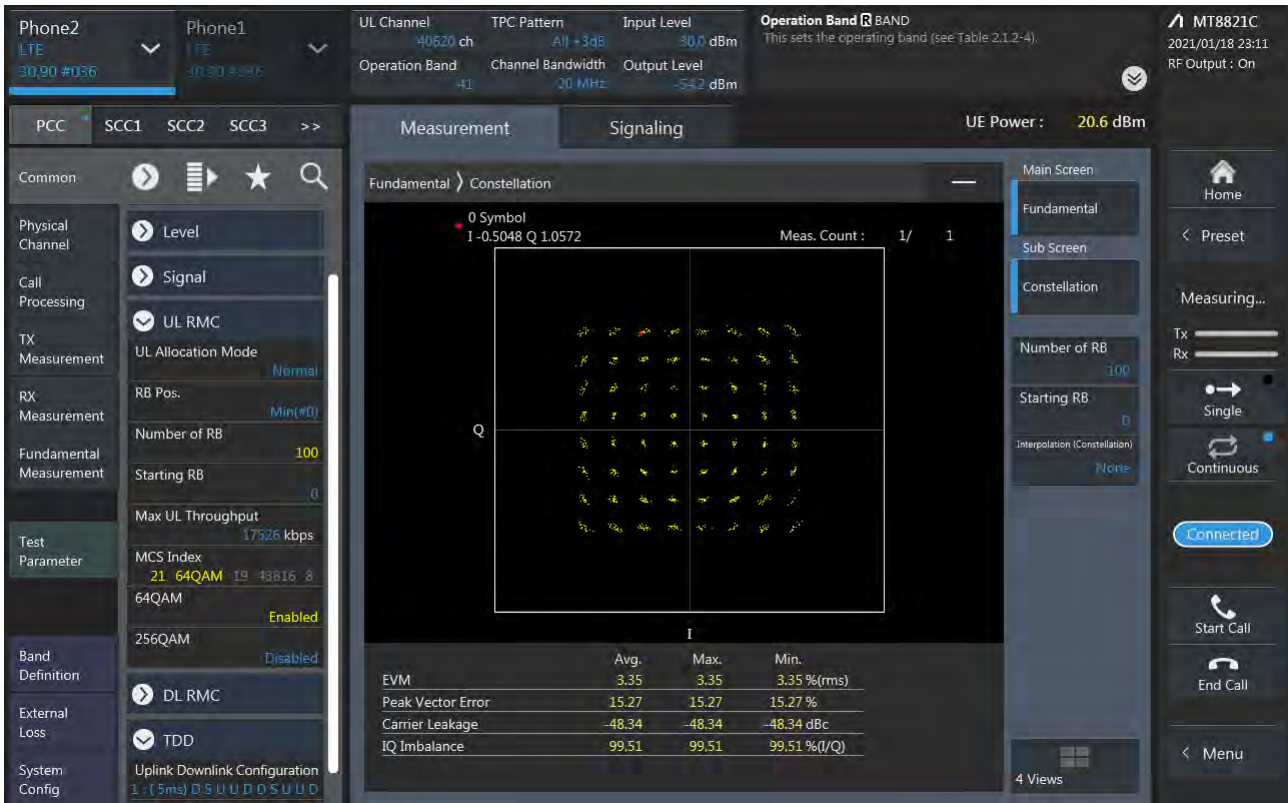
Phone2
LTE
30,90 #036

Phone1
LTE
30,90 #036

UL Channel
40620 ch
TPC Pattern
All +3dB
Input Level
30.0 dBm
Operation Band
41
Channel Bandwidth
20 MHz
Output Level
-54.2 dBm

Operation Band R BAND
This sets the operating band (see Table 2.1.2-4).

MT8821C
2021/01/18 23:11
RF Output : On

PCC SCC1 SCC2 SCC3 >>

Measurement Signaling

UE Power : 20.6 dBm

Common

Physical Channel
Call Processing
TX Measurement
RX Measurement
Fundamental Measurement
Test Parameter
Band Definition
External Loss
System Config

Level
Signal
UL RMC
UL Allocation Mode
Normal
RB Pos.
Min(#0)
Number of RB
100
Starting RB
0
Max UL Throughput
17526 kbps
MCS Index
21 64QAM 19 43816 8
64QAM
Enabled
256QAM
Disabled
DL RMC
TDD
Uplink Downlink Configuration
1 : (5ms) D S U U D D S U U D

Fundamental 〉 Constellation

0 Symbol
I -0.5048 Q 1.0572
Meas. Count : 1/ 1

Q
I

| | Avg. | Max. | Min. | |
|---|---|---|---|---|
| EVM | 3.35 | 3.35 | 3.35 | %(rms) |
| Peak Vector Error | 15.27 | 15.27 | 15.27 | % |
| Carrier Leakage | -48.34 | -48.34 | -48.34 | dBc |
| IQ Imbalance | 99.51 | 99.51 | 99.51 | %(I/Q) |

Main Screen
Fundamental
Sub Screen
Constellation
Number of RB
100
Starting RB
0
Interpolation (Constellation)
None
4 Views

Home
Preset
Measuring...
Tx
Rx
Single
Continuous
Connected
Start Call
End Call
Menu